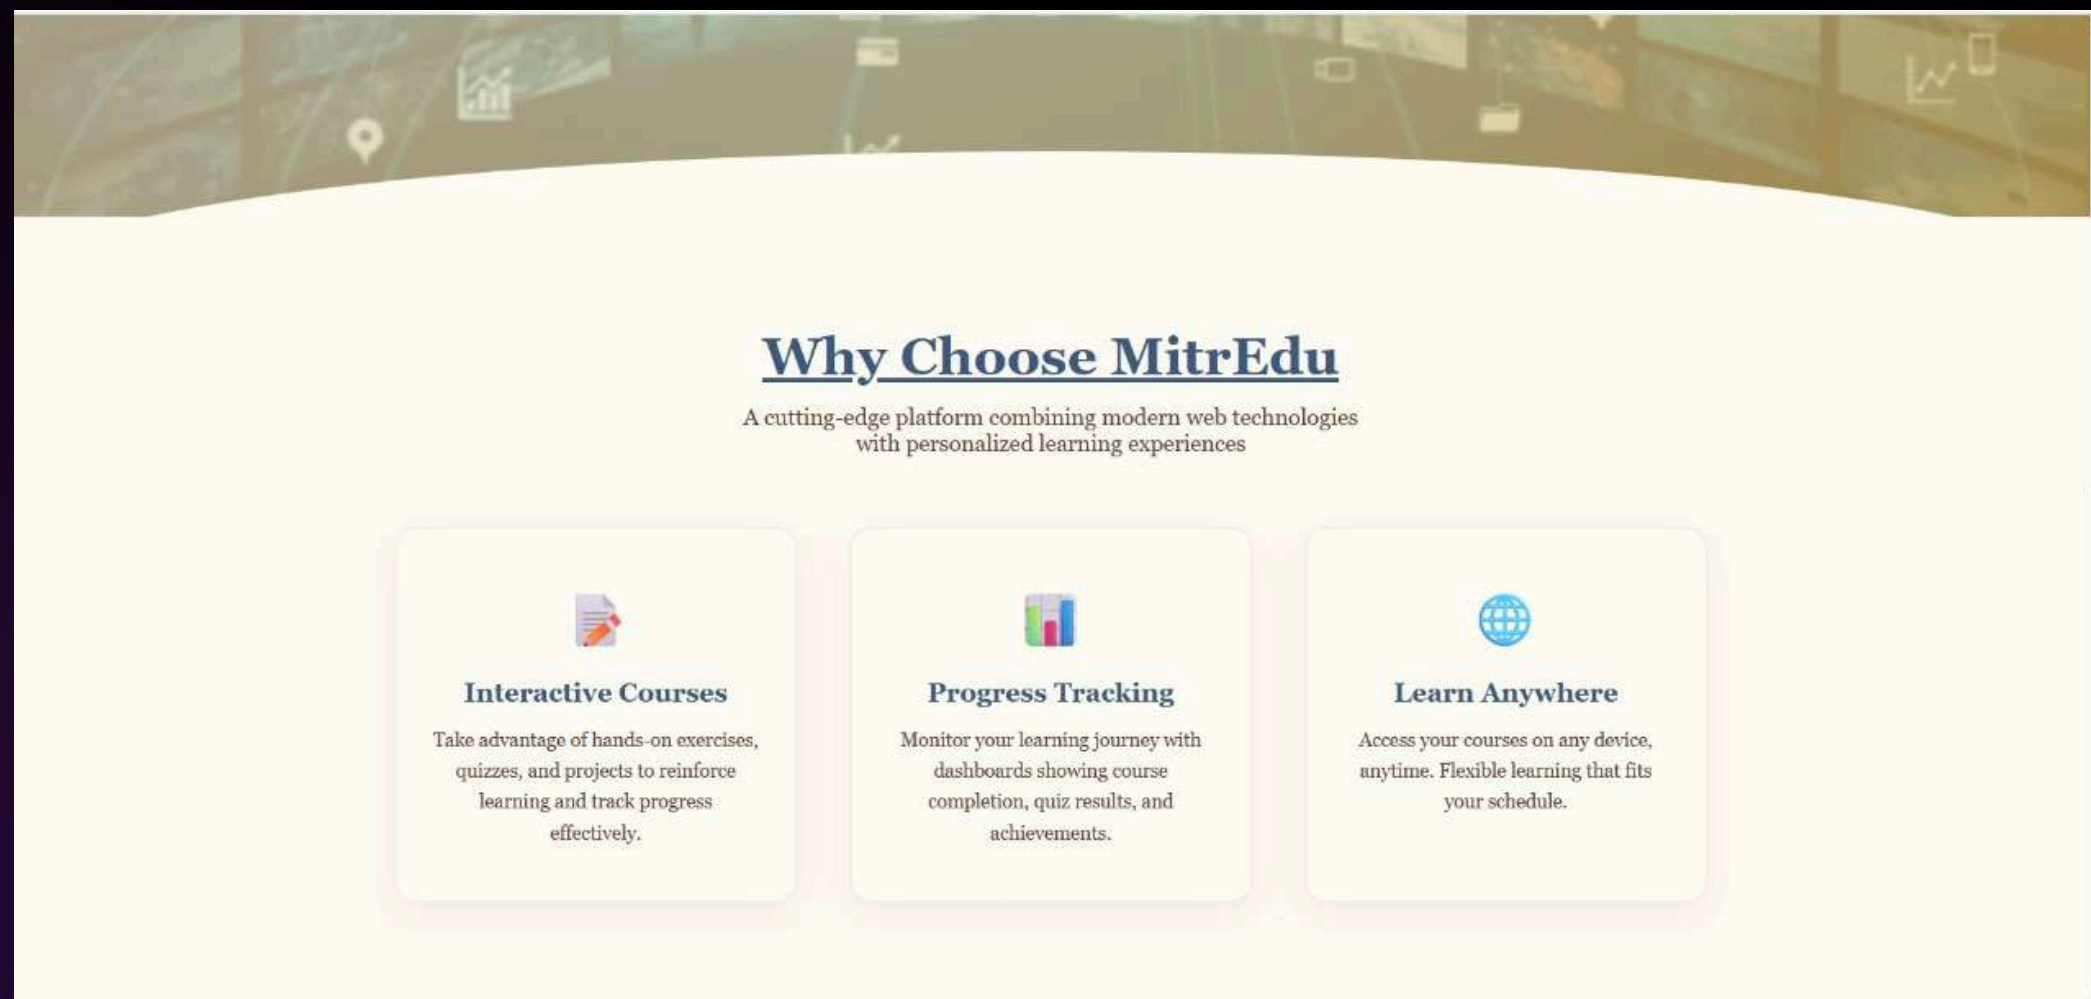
Why Choose MitrEdu

A cutting-edge platform combining modern web technologies with personalized learning experiences

Interactive Courses

Take advantage of hands-on exercises, quizzes, and projects to reinforce learning and track progress effectively.

Progress Tracking

Monitor your learning journey with dashboards showing course completion, quiz results, and achievements.

Learn Anywhere

Access your courses on any device, anytime. Flexible learning that fits your schedule.